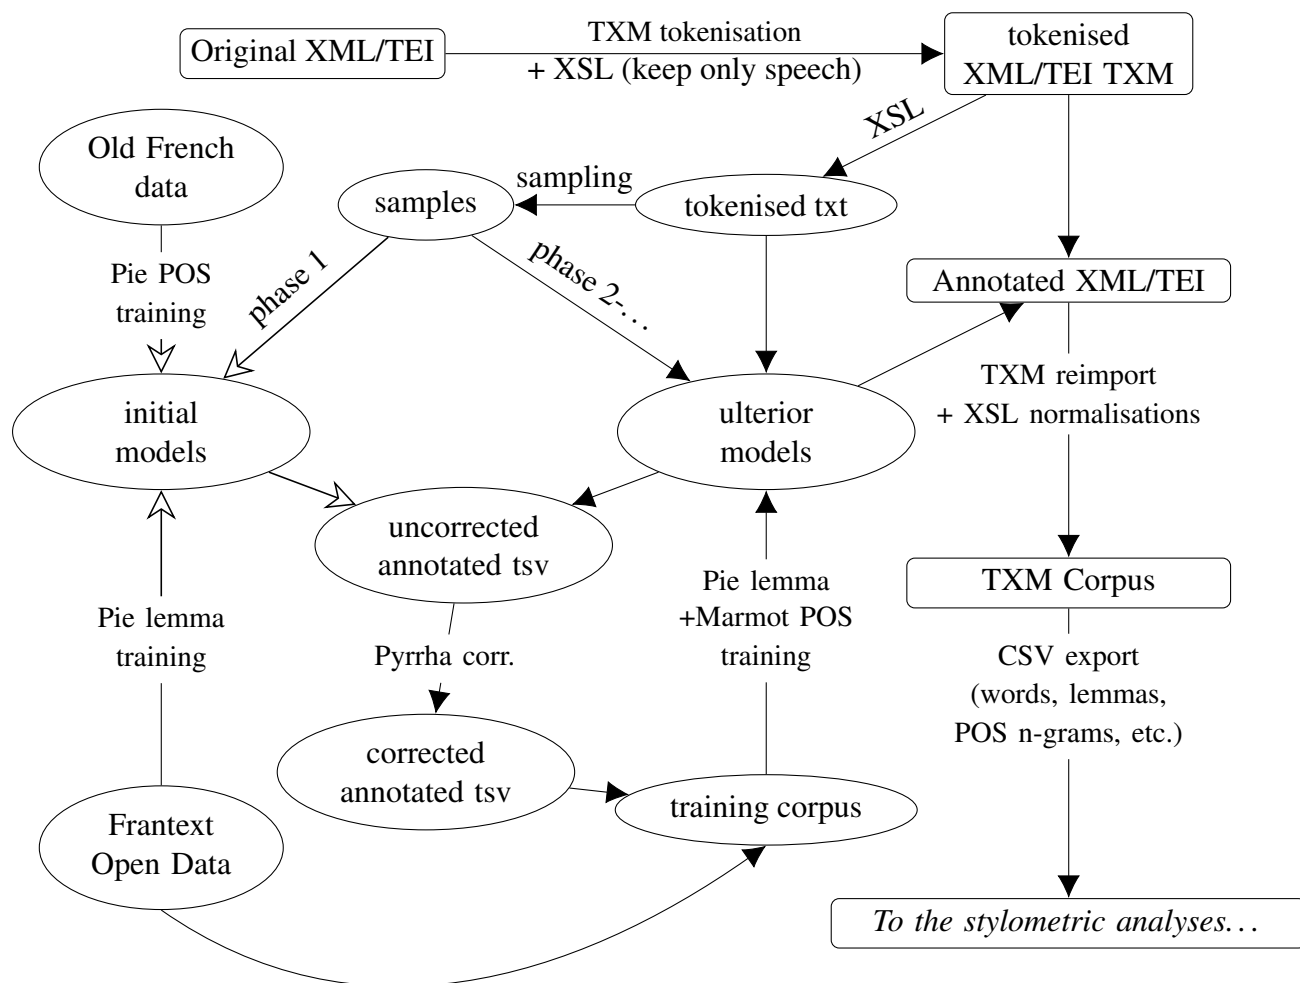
Original XML/TEI

TXM tokenisation + XSL (keep only speech)

tokenised XML/TEI TXM

XSL

Old French data

sampling

samples

tokenised txt

Pie POS training

phase 1

phase 2-…

Annotated XML/TEI

initial models

ulterior models

TXM reimport + XSL normalisations

uncorrected annotated tsv

Pie lemma +Marmot POS training

TXM Corpus

Pie lemma training

Pyrrha corr.

CSV export (words, lemmas, POS n-grams, etc.)

corrected annotated tsv

training corpus

Frantext Open Data

*To the stylometric analyses…*